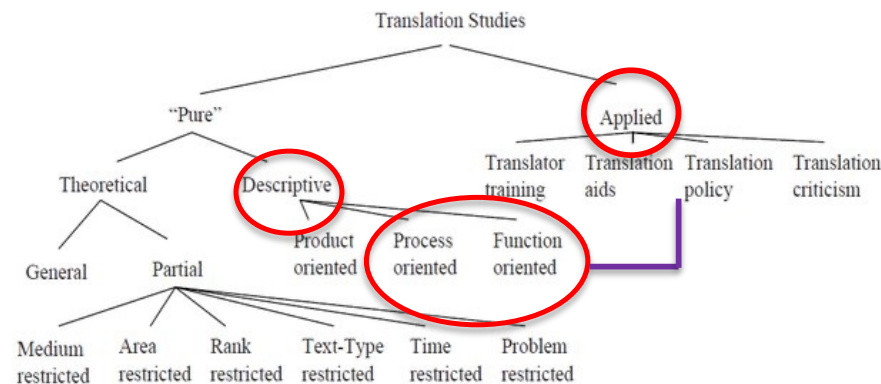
Translation Studies

"Pure"

Applied

Translator training

Translation aids

Translation policy

Translation criticism

Theoretical

Descriptive

Product oriented

Process oriented

Function oriented

General

Partial

Medium restricted

Area restricted

Rank restricted

Text-Type restricted

Time restricted

Problem restricted